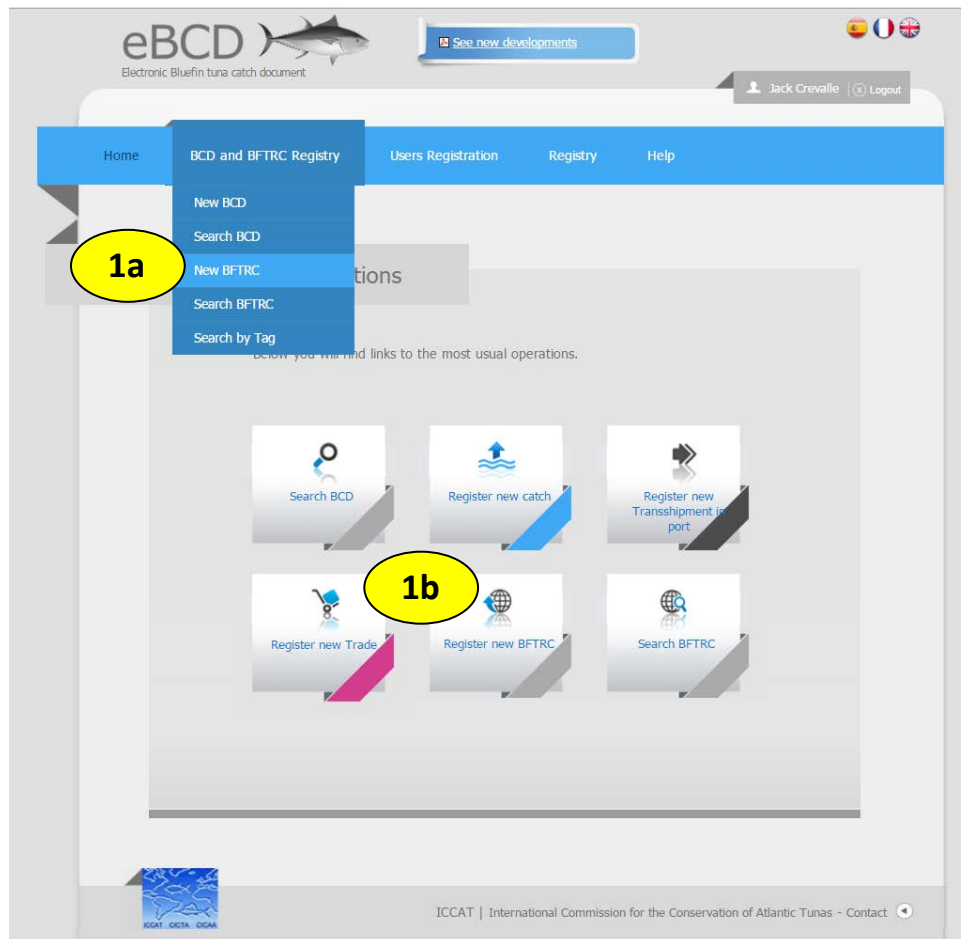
eBCD
Electronic Bluefin tuna catch document

See new developments

Jack Crevalle | Logout

Home | BCD and BFTRC Registry | Users Registration | Registry | Help

New BCD
Search BCD
New BFTRC
Search BFTRC
Search by Tag

1a

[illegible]tions

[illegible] you will find links to the most usual operations.

Search BCD
Register new catch
Register new Transshipment in port

1b

Register new Trade
Register new BFTRC
Search BFTRC

ICCAT CICTA CICAA

ICCAT | International Commission for the Conservation of Atlantic Tunas - Contact